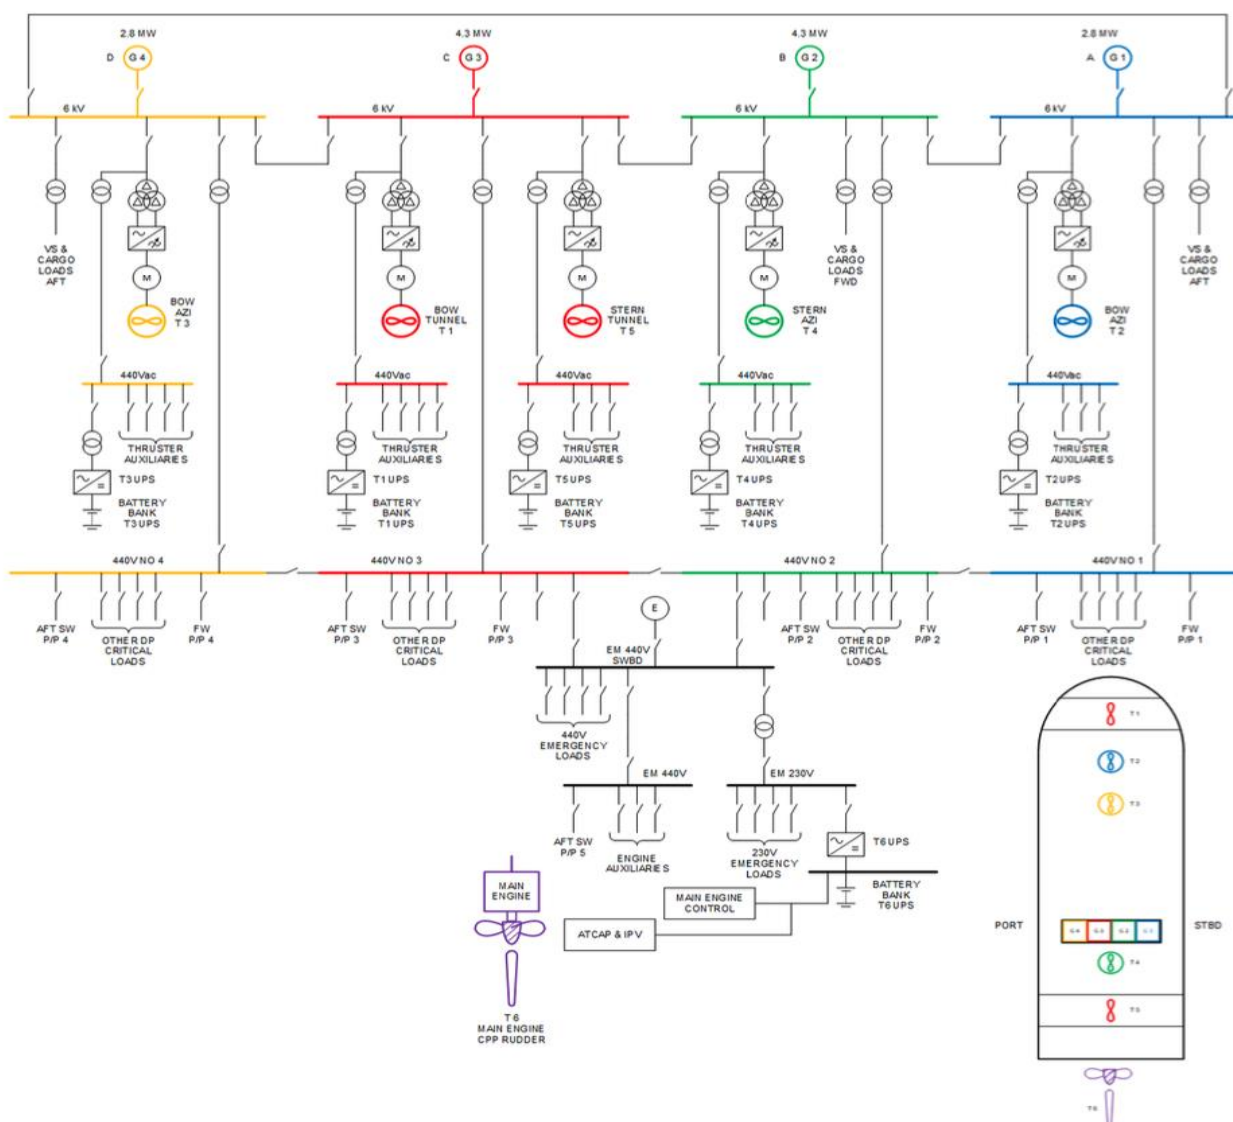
2.8 MW
D G 4
4.3 MW
C G 3
4.3 MW
B G 2
2.8 MW
A G 1

6 kV
6 kV
6 kV
6 kV

VS & CARGO LOADS AFT
M
BOW AZI T 3
M
BOW TUNNEL T 1
M
STERN TUNNEL T 5
M
STERN AZI T 4
VS & CARGO LOADS FWD
M
BOW AZI T 2
VS & CARGO LOADS AFT

440Vac
THRUSTER AUXILIARIES
T3 UPS
BATTERY BANK T3 UPS

440Vac
THRUSTER AUXILIARIES
T1 UPS
BATTERY BANK T1 UPS

440Vac
THRUSTER AUXILIARIES
T5 UPS
BATTERY BANK T5 UPS

440Vac
THRUSTER AUXILIARIES
T4 UPS
BATTERY BANK T4 UPS

440Vac
THRUSTER AUXILIARIES
T2 UPS
BATTERY BANK T2 UPS

440V NO 4
AFT SW P/P 4
OTHER DP CRITICAL LOADS
FW P/P 4

440V NO 3
AFT SW P/P 3
OTHER DP CRITICAL LOADS
FW P/P 3

440V NO 2
AFT SW P/P 2
OTHER DP CRITICAL LOADS
FW P/P 2

440V NO 1
AFT SW P/P 1
OTHER DP CRITICAL LOADS
FW P/P 1

E
EM 440V SWBD
440V EMERGENCY LOADS
EM 440V
EM 230V
AFT SW P/P 5
ENGINE AUXILIARIES
230V EMERGENCY LOADS
T6 UPS
BATTERY BANK T6 UPS
MAIN ENGINE
MAIN ENGINE CONTROL
ATCAP & IPV
T 6 MAIN ENGINE CPP RUDDER

T1
T2
T3
PORT
G4 G3 G2 G1
STBD
T4
T5
T6